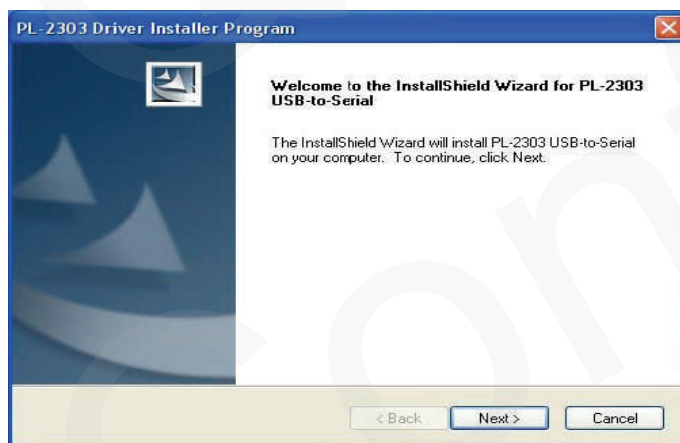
PL-2303 Driver Installer Program

Welcome to the InstallShield Wizard for PL-2303 USB-to-Serial

The InstallShield Wizard will install PL-2303 USB-to-Serial on your computer. To continue, click Next.

< Back

Next >

Cancel